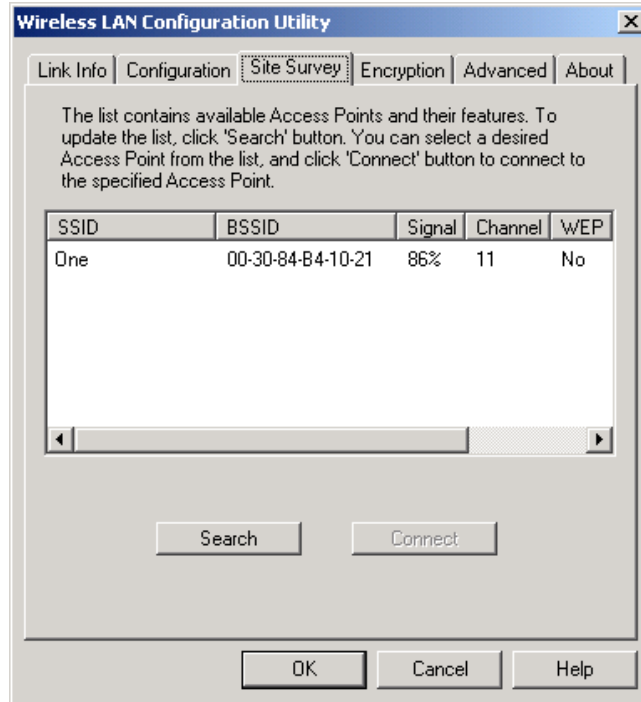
Wireless LAN Configuration Utility

Link Info | Configuration | Site Survey | Encryption | Advanced | About

The list contains available Access Points and their features. To update the list, click 'Search' button. You can select a desired Access Point from the list, and click 'Connect' button to connect to the specified Access Point.

| SSID | BSSID | Signal | Channel | WEP |
|---|---|---|---|---|
| One | 00-30-84-B4-10-21 | 86% | 11 | No |

Search

Connect

OK

Cancel

Help